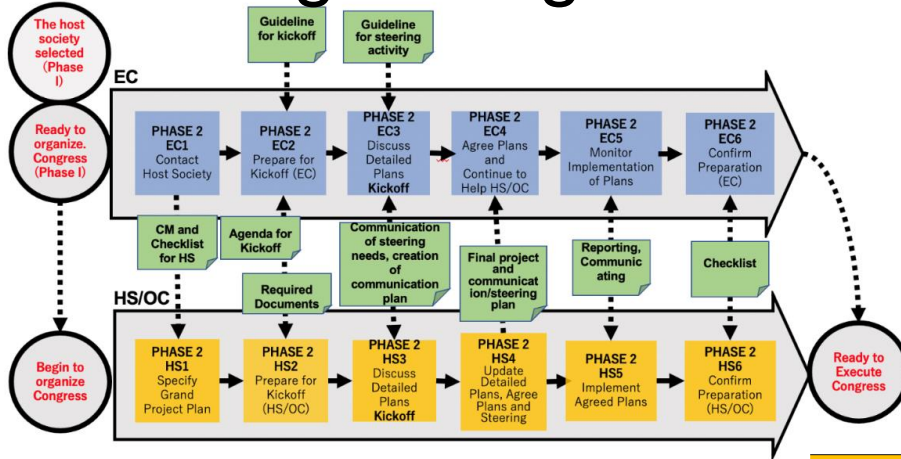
The host society selected (Phase I)

Ready to organize. Congress (Phase I)

Begin to organize Congress

Guideline for kickoff

Guideline for steering activity

EC

PHASE 2 EC1 Contact Host Society

PHASE 2 EC2 Prepare for Kickoff (EC)

PHASE 2 EC3 Discuss Detailed Plans Kickoff

PHASE 2 EC4 Agree Plans and Continue to Help HS/OC

PHASE 2 EC5 Monitor Implementation of Plans

PHASE 2 EC6 Confirm Preparation (EC)

CM and Checklist for HS

Agenda for Kickoff

Required Documents

Communication of steering needs, creation of communication plan

Final project and communication/steering plan

Reporting, Communicating

Checklist

HS/OC

PHASE 2 HS1 Specify Grand Project Plan

PHASE 2 HS2 Prepare for Kickoff (HS/OC)

PHASE 2 HS3 Discuss Detailed Plans Kickoff

PHASE 2 HS4 Update Detailed Plans, Agree Plans and Steering

PHASE 2 HS5 Implement Agreed Plans

PHASE 2 HS6 Confirm Preparation (HS/OC)

Ready to Execute Congress